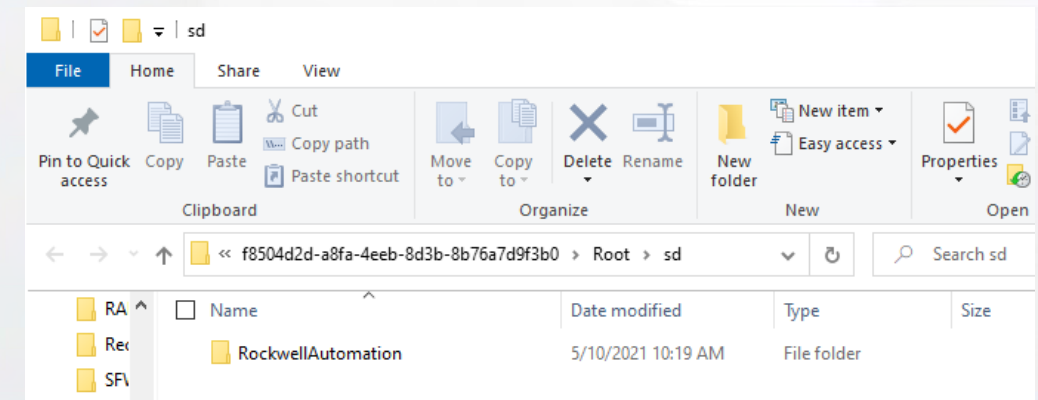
sd

File Home Share View

Pin to Quick access Copy Paste Cut Copy path Paste shortcut
Clipboard

Move to Copy to Delete Rename
Organize

New folder New item Easy access
New

Properties
Open

« f8504d2d-a8fa-4eeb-8d3b-8b76a7d9f3b0 › Root › sd

Search sd

RA
Rec
SFV

| Name | Date modified | Type | Size |
|---|---|---|---|
| RockwellAutomation | 5/10/2021 10:19 AM | File folder | |